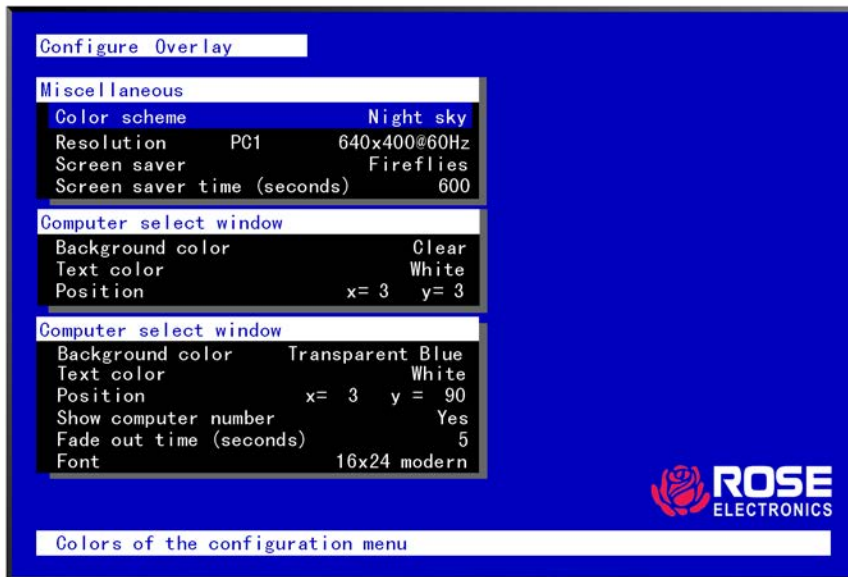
Configure Overlay

Miscellaneous

| | |
|---|---|
| Color scheme | Night sky |
| Resolution PC1 | 640x400@60Hz |
| Screen saver | Fireflies |
| Screen saver time (seconds) | 600 |

Computer select window

| | |
|---|---|
| Background color | Clear |
| Text color | White |
| Position | x= 3 y= 3 |

Computer select window

| | |
|---|---|
| Background color | Transparent Blue |
| Text color | White |
| Position | x= 3 y = 90 |
| Show computer number | Yes |
| Fade out time (seconds) | 5 |
| Font | 16x24 modern |

ROSE ELECTRONICS

Colors of the configuration menu